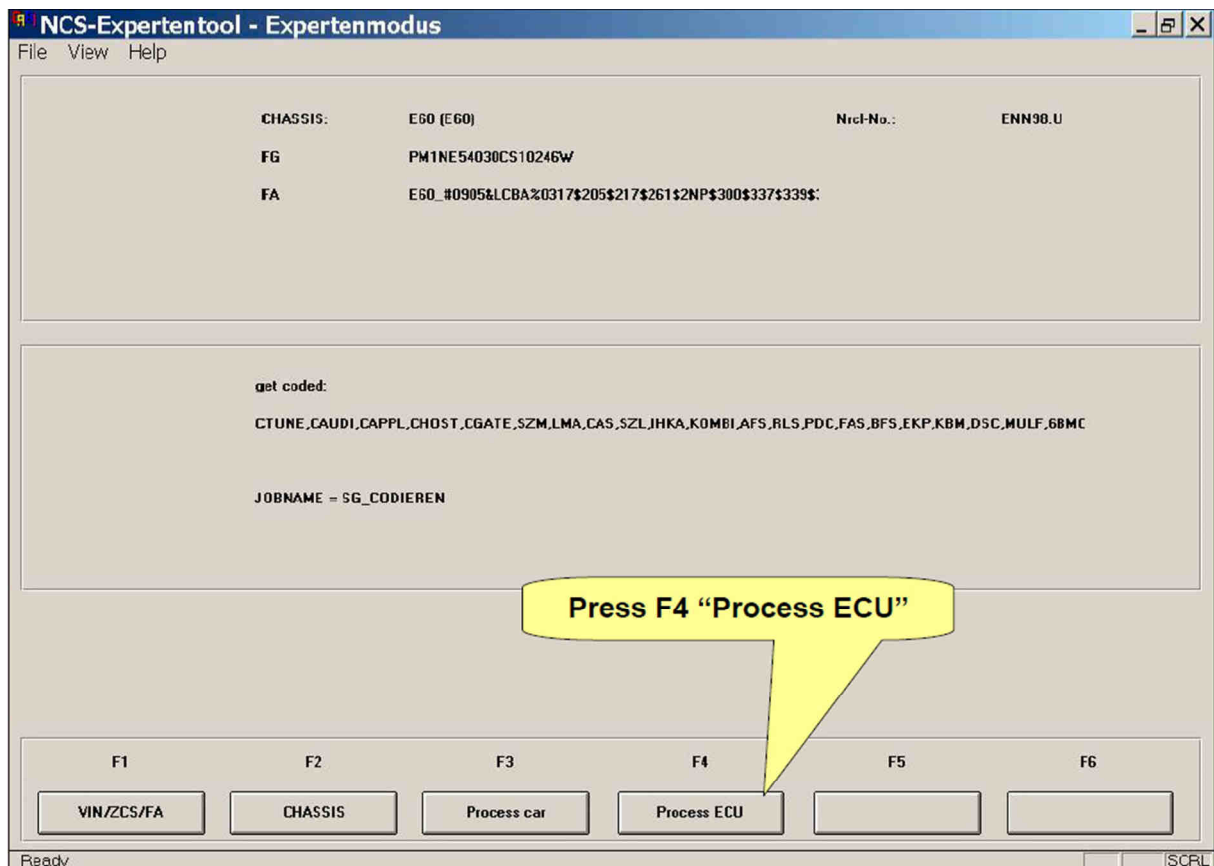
NCS-Expertentool - Expertenmodus
File View Help

CHASSIS: E60 (E60) Nrcl-No.: ENN98.U
FG PM1NE54030CS10246W
FA E60_#0905&LCBA%0317$205$217$261$2NP$300$337$339$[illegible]

get coded:
CTUNE,CAUDI,CAPPL,CHOST,CGATE,SZM,LMA,CAS,SZL,IHKA,KOMBI,AFS,RLS,PDC,FAS,BFS,EKP,KBM,DSC,MULF,6BMC

JOBNAME = SG_CODIEREN

Press F4 “Process ECU”

| F1 | F2 | F3 | F4 | F5 | F6 |
|---|---|---|---|---|---|
| VIN/ZCS/FA | CHASSIS | Process car | Process ECU | | |

Ready SCRL